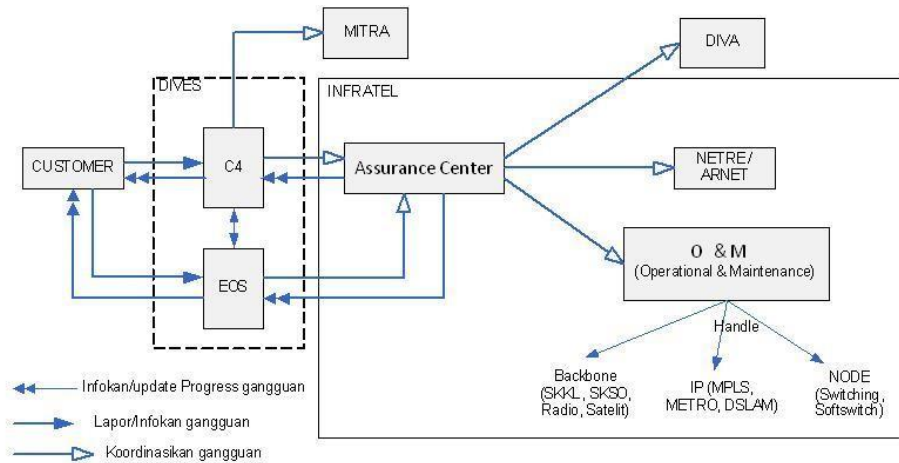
MITRA

DIVA

DIVES

INFRATEL

CUSTOMER

C4

Assurance Center

NETRE/ ARNET

EOS

O & M
(Operational & Maintenance)

Handle

Backbone
(SKKL, SKSO, Radio, Satelit)

IP (MPLS, METRO, DSLAM)

NODE
(Switching, Softswitch)

Infokan/update Progress gangguan

Lapor/Infokan gangguan

Koordinasikan gangguan